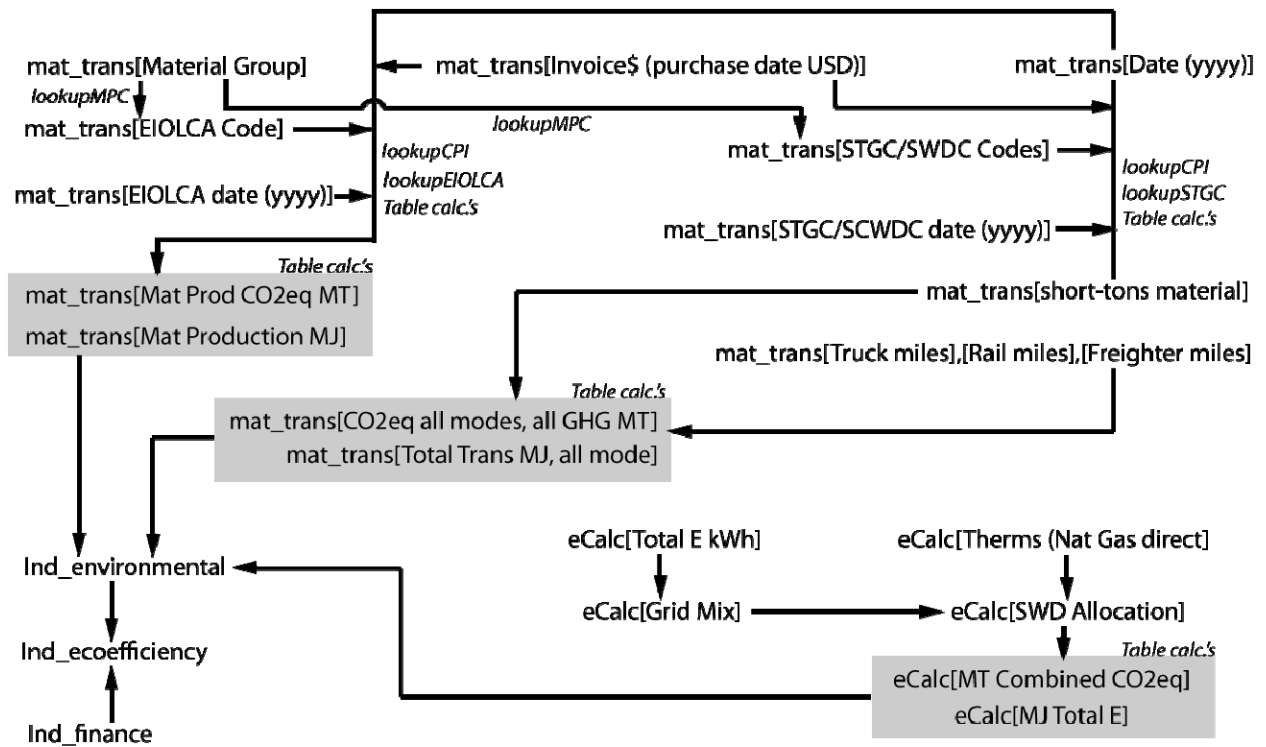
mat_trans[Material Group]

lookupMPC

mat_trans[EIOLCA Code]

mat_trans[EIOLCA date (yyyy)]

mat_trans[Invoice$ (purchase date USD)]

lookupMPC

lookupCPI
lookupEIOLCA
Table calc.'s

mat_trans[Date (yyyy)]

mat_trans[STGC/SWDC Codes]

lookupCPI
lookupSTGC
Table calc.'s

mat_trans[STGC/SCWDC date (yyyy)]

Table calc.'s

mat_trans[Mat Prod CO2eq MT]
mat_trans[Mat Production MJ]

mat_trans[short-tons material]

mat_trans[Truck miles],[Rail miles],[Freighter miles]

Table calc.'s

mat_trans[CO2eq all modes, all GHG MT]
mat_trans[Total Trans MJ, all mode]

Ind_environmental

Ind_ecoefficiency

Ind_finance

eCalc[Total E kWh]

eCalc[Grid Mix]

eCalc[Therms (Nat Gas direct]

eCalc[SWD Allocation]

Table calc.'s

eCalc[MT Combined CO2eq]
eCalc[MJ Total E]